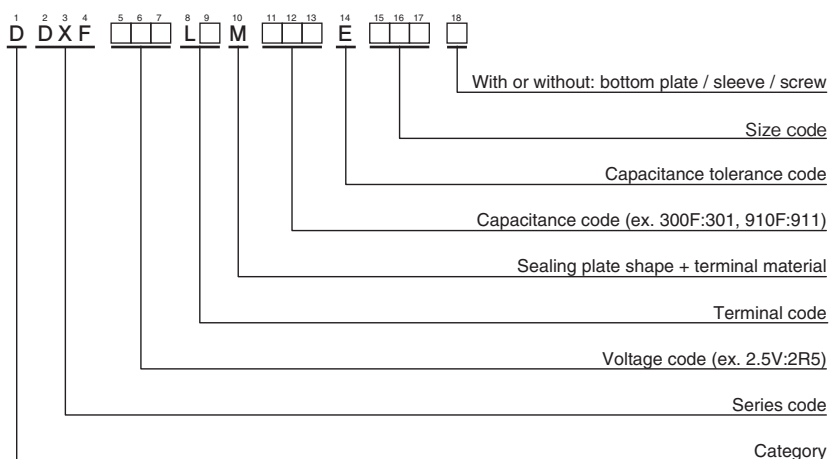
1 D 2 D 3 X 4 F 5 6 7 8 L 9 10 M 11 12 13 14 E 15 16 17 18

With or without: bottom plate / sleeve / screw

Size code

Capacitance tolerance code

Capacitance code (ex. 300F:301, 910F:911)

Sealing plate shape + terminal material

Terminal code

Voltage code (ex. 2.5V:2R5)

Series code

Category